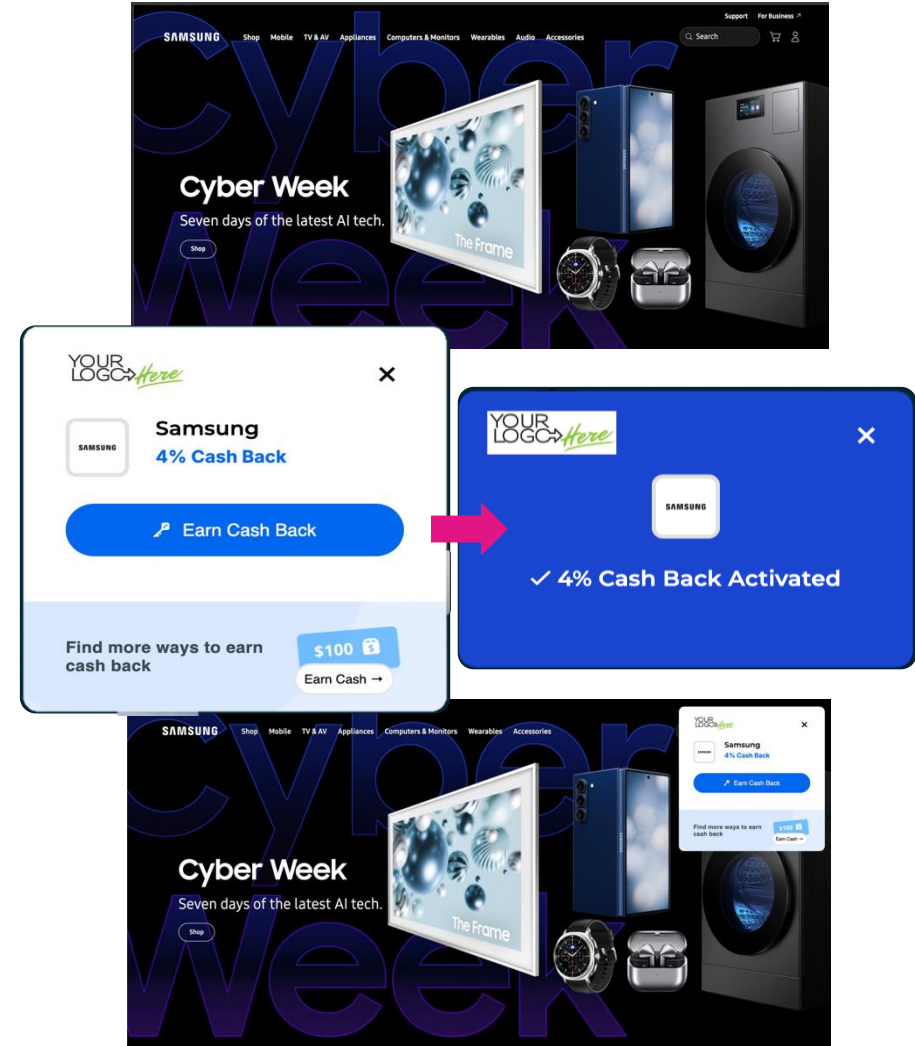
Support For Business ↗

SAMSUNG Shop Mobile TV & AV Appliances Computers & Monitors Wearables Audio Accessories

Search

Cyber Week

Cyber Week

Seven days of the latest AI tech.

Shop

The Frame

YOUR LOGO Here

×

SAMSUNG

Samsung

4% Cash Back

Earn Cash Back

Find more ways to earn cash back

$100

Earn Cash →

YOUR LOGO Here

×

SAMSUNG

✓ 4% Cash Back Activated

SAMSUNG Shop Mobile TV & AV Appliances Computers & Monitors Wearables Audio Accessories

Cyber Week

Cyber Week

Seven days of the latest AI tech.

Shop

The Frame

YOUR LOGO Here

×

SAMSUNG

Samsung

4% Cash Back

Earn Cash Back

Find more ways to earn cash back

$100

Earn Cash